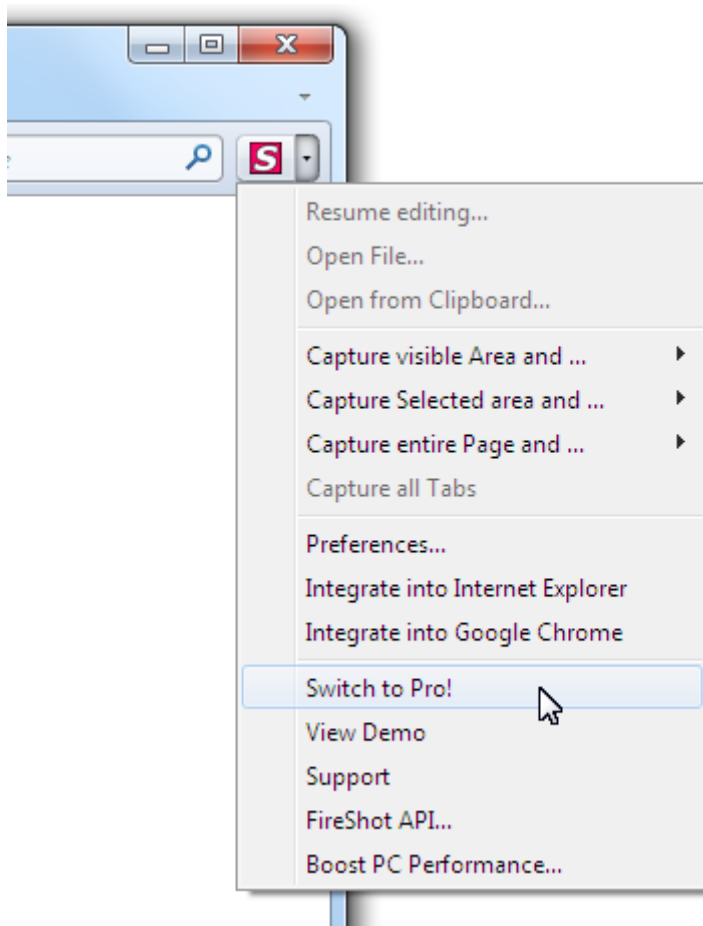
S

Resume editing...
Open File...
Open from Clipboard...

Capture visible Area and ...
Capture Selected area and ...
Capture entire Page and ...
Capture all Tabs

Preferences...
Integrate into Internet Explorer
Integrate into Google Chrome

Switch to Pro!
View Demo
Support
FireShot API...
Boost PC Performance...